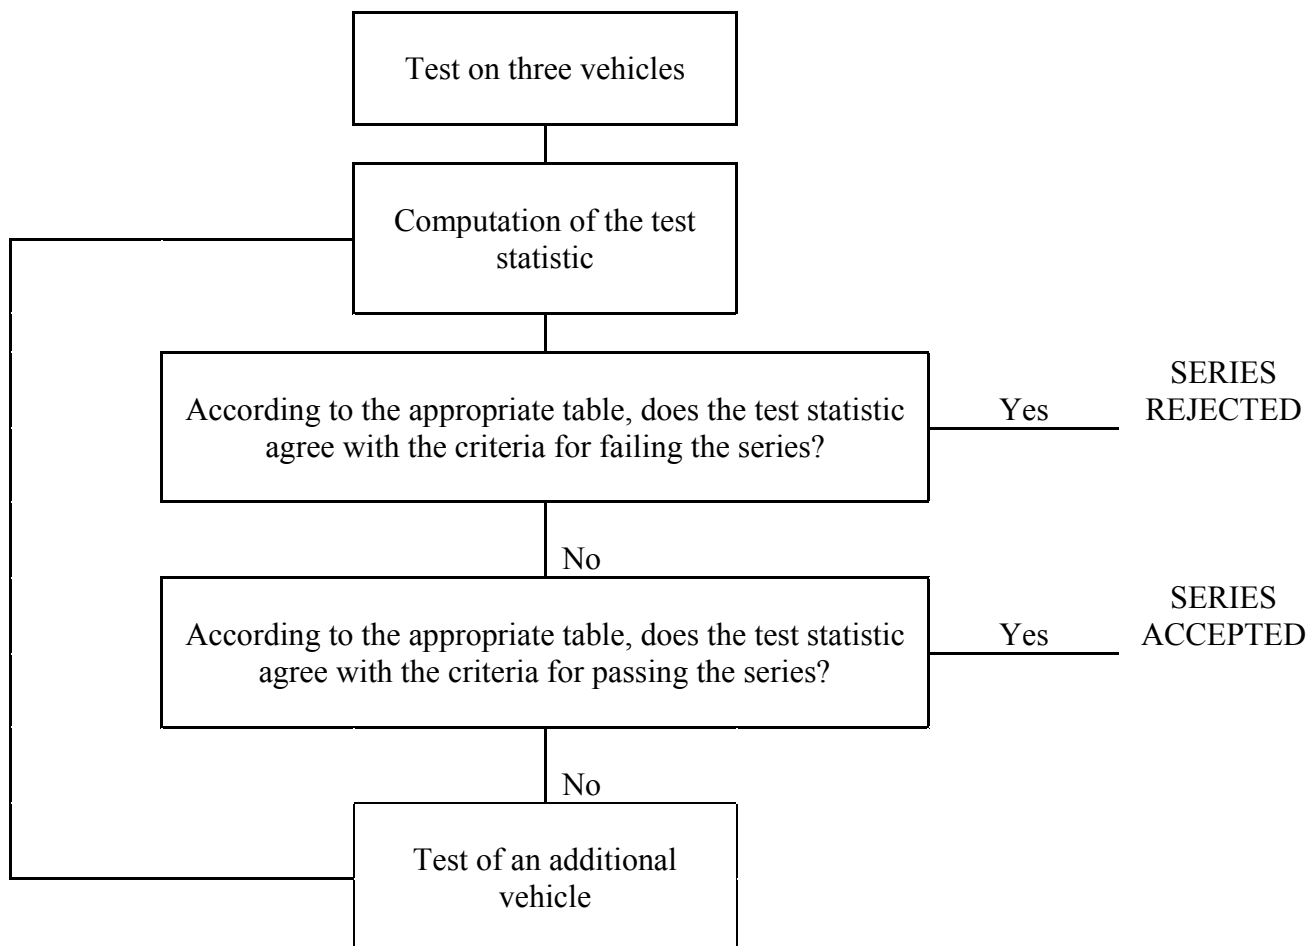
Test on three vehicles

Computation of the test statistic

According to the appropriate table, does the test statistic agree with the criteria for failing the series?

Yes

SERIES REJECTED

No

According to the appropriate table, does the test statistic agree with the criteria for passing the series?

Yes

SERIES ACCEPTED

No

Test of an additional vehicle